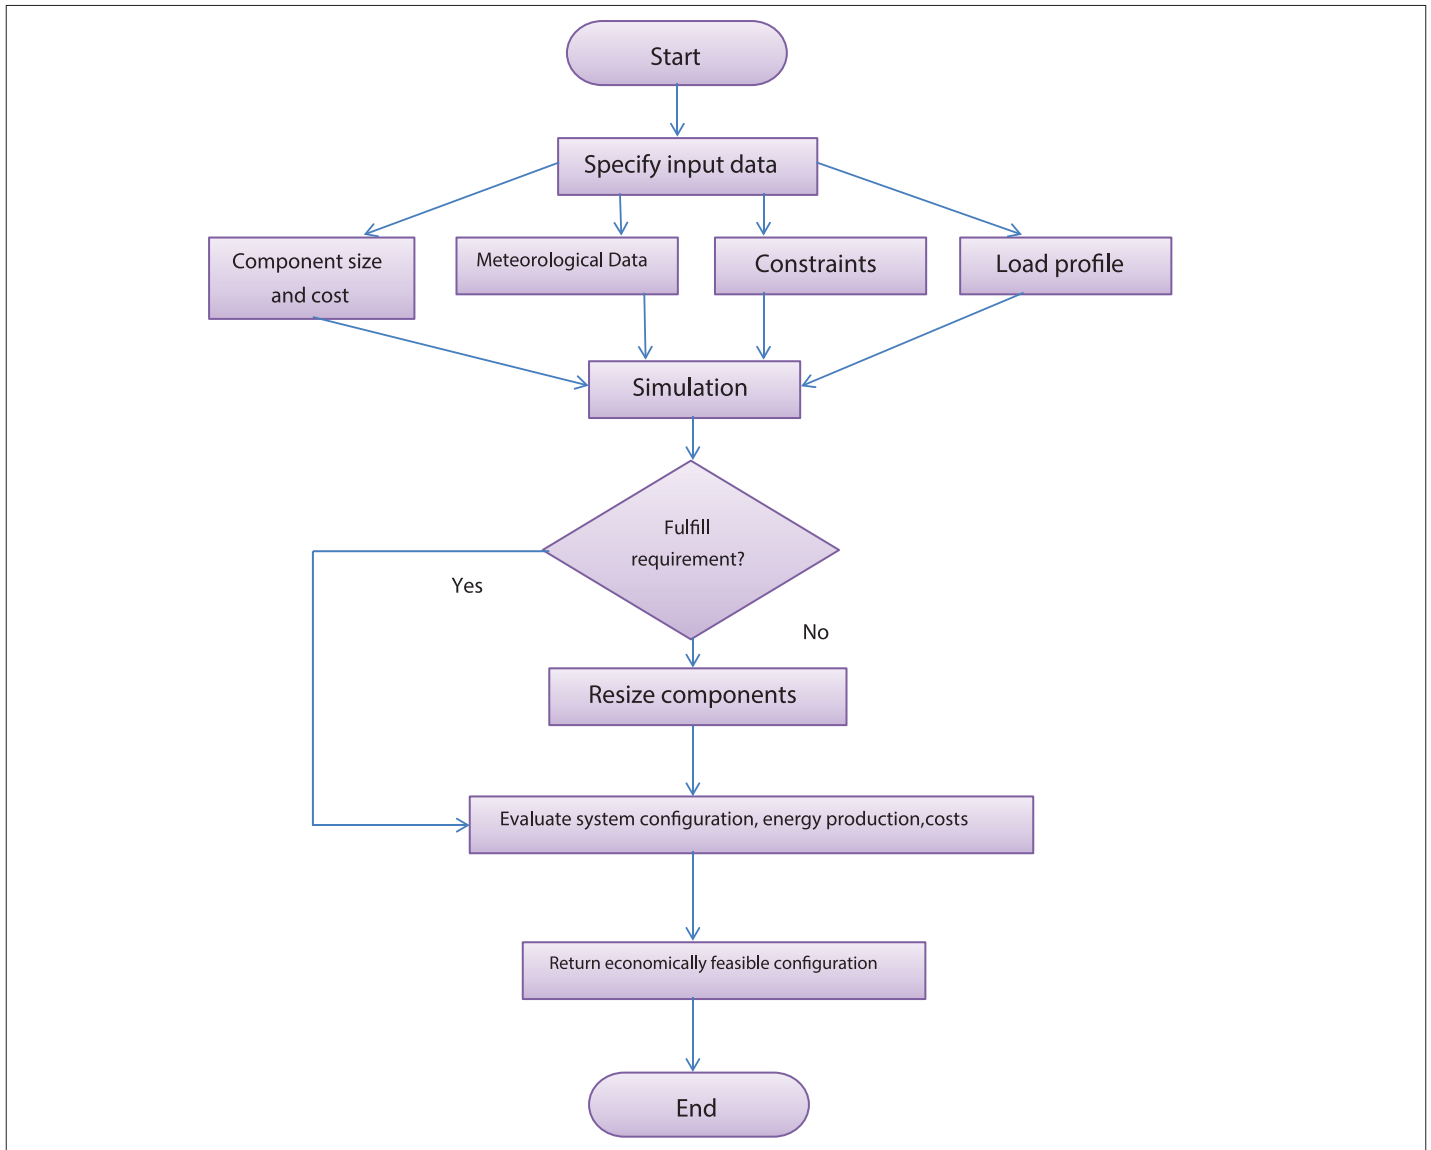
Start

Specify input data

Component size and cost

Meteorological Data

Constraints

Load profile

Simulation

Fulfill requirement?

Yes

No

Resize components

Evaluate system configuration, energy production,costs

Return economically feasible configuration

End